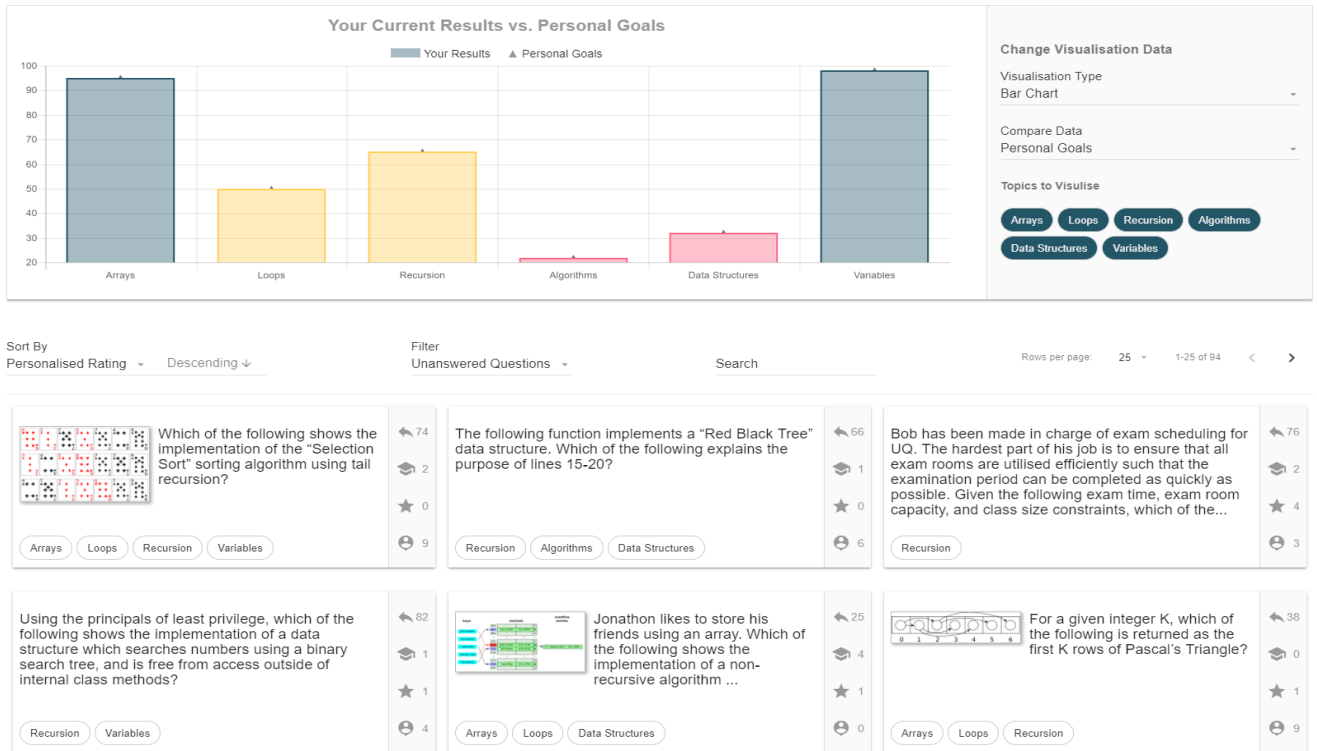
Your Current Results vs. Personal Goals

Your Results    Personal Goals

100
90
80
70
60
50
40
30
20

Arrays    Loops    Recursion    Algorithms    Data Structures    Variables

Change Visualisation Data

Visualisation Type
Bar Chart

Compare Data
Personal Goals

Topics to Visulise

Arrays    Loops    Recursion    Algorithms
Data Structures    Variables

Sort By
Personalised Rating    Descending

Filter
Unanswered Questions

Search

Rows per page:    25    1-25 of 94

Which of the following shows the implementation of the "Selection Sort" sorting algorithm using tail recursion?

74
2
0
9

Arrays    Loops    Recursion    Variables

The following function implements a "Red Black Tree" data structure. Which of the following explains the purpose of lines 15-20?

66
1
0
6

Recursion    Algorithms    Data Structures

Bob has been made in charge of exam scheduling for UQ. The hardest part of his job is to ensure that all exam rooms are utilised efficiently such that the examination period can be completed as quickly as possible. Given the following exam time, exam room capacity, and class size constraints, which of the...

76
2
4
3

Recursion

Using the principals of least privilege, which of the following shows the implementation of a data structure which searches numbers using a binary search tree, and is free from access outside of internal class methods?

82
1
1
4

Recursion    Variables

Jonathon likes to store his friends using an array. Which of the following shows the implementation of a non-recursive algorithm ...

25
4
1
0

Arrays    Loops    Data Structures

0 1 2 3 4 5 6

For a given integer K, which of the following is returned as the first K rows of Pascal's Triangle?

38
0
1
9

Arrays    Loops    Recursion